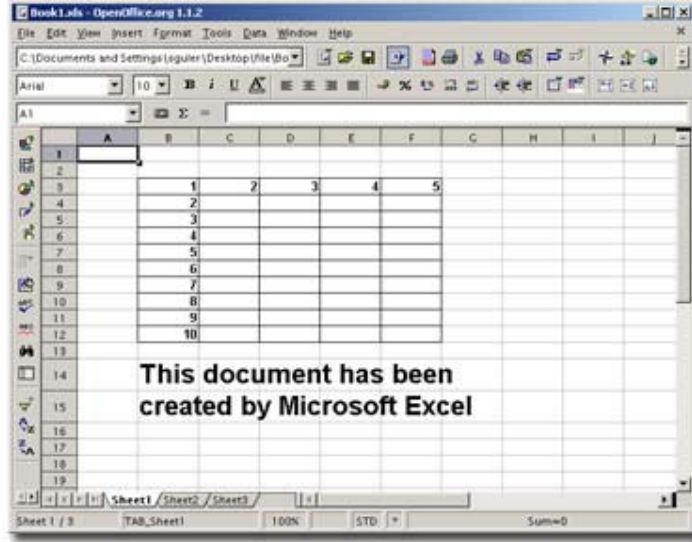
Book1.xls - OpenOffice.org 1.1.2

File Edit View Insert Format Tools Data Window Help

C:\Documents and Settings\sguler\Desktop\file\Bo

Arial 10

A1 Σ =

| | A | B | C | D | E | F | G | H | I | J |
|---|---|---|---|---|---|---|---|---|---|---|
| 1 | | | | | | | | | | |
| 2 | | | | | | | | | | |
| 3 | | 1 | 2 | 3 | 4 | 5 | | | | |
| 4 | | 2 | | | | | | | | |
| 5 | | 3 | | | | | | | | |
| 6 | | 4 | | | | | | | | |
| 7 | | 5 | | | | | | | | |
| 8 | | 6 | | | | | | | | |
| 9 | | 7 | | | | | | | | |
| 10 | | 8 | | | | | | | | |
| 11 | | 9 | | | | | | | | |
| 12 | | 10 | | | | | | | | |
| 13 | | | | | | | | | | |
| 14 | | | | | | | | | | |
| 15 | | | | | | | | | | |
| 16 | | | | | | | | | | |
| 17 | | | | | | | | | | |
| 18 | | | | | | | | | | |
| 19 | | | | | | | | | | |

This document has been created by Microsoft Excel

Sheet1 Sheet2 Sheet3

Sheet 1 / 3 TAB_Sheet1 100% STD * Sum=0